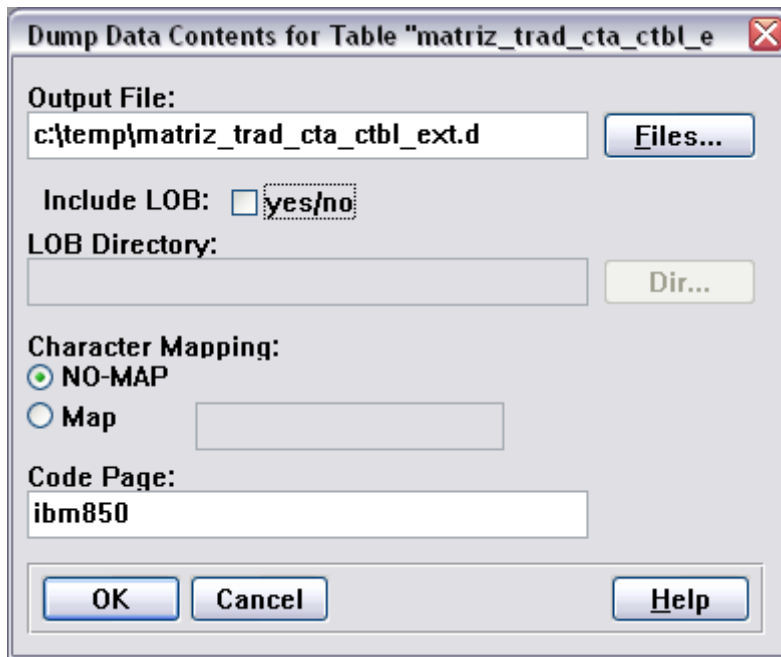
Dump Data Contents for Table "matriz_trad_cta_ctbl_e

Output File:
c:\temp\matriz_trad_cta_ctbl_ext.d
Files...

Include LOB: yes/no

LOB Directory:
Dir...

Character Mapping:
NO-MAP
Map

Code Page:
ibm850

OK
Cancel
Help